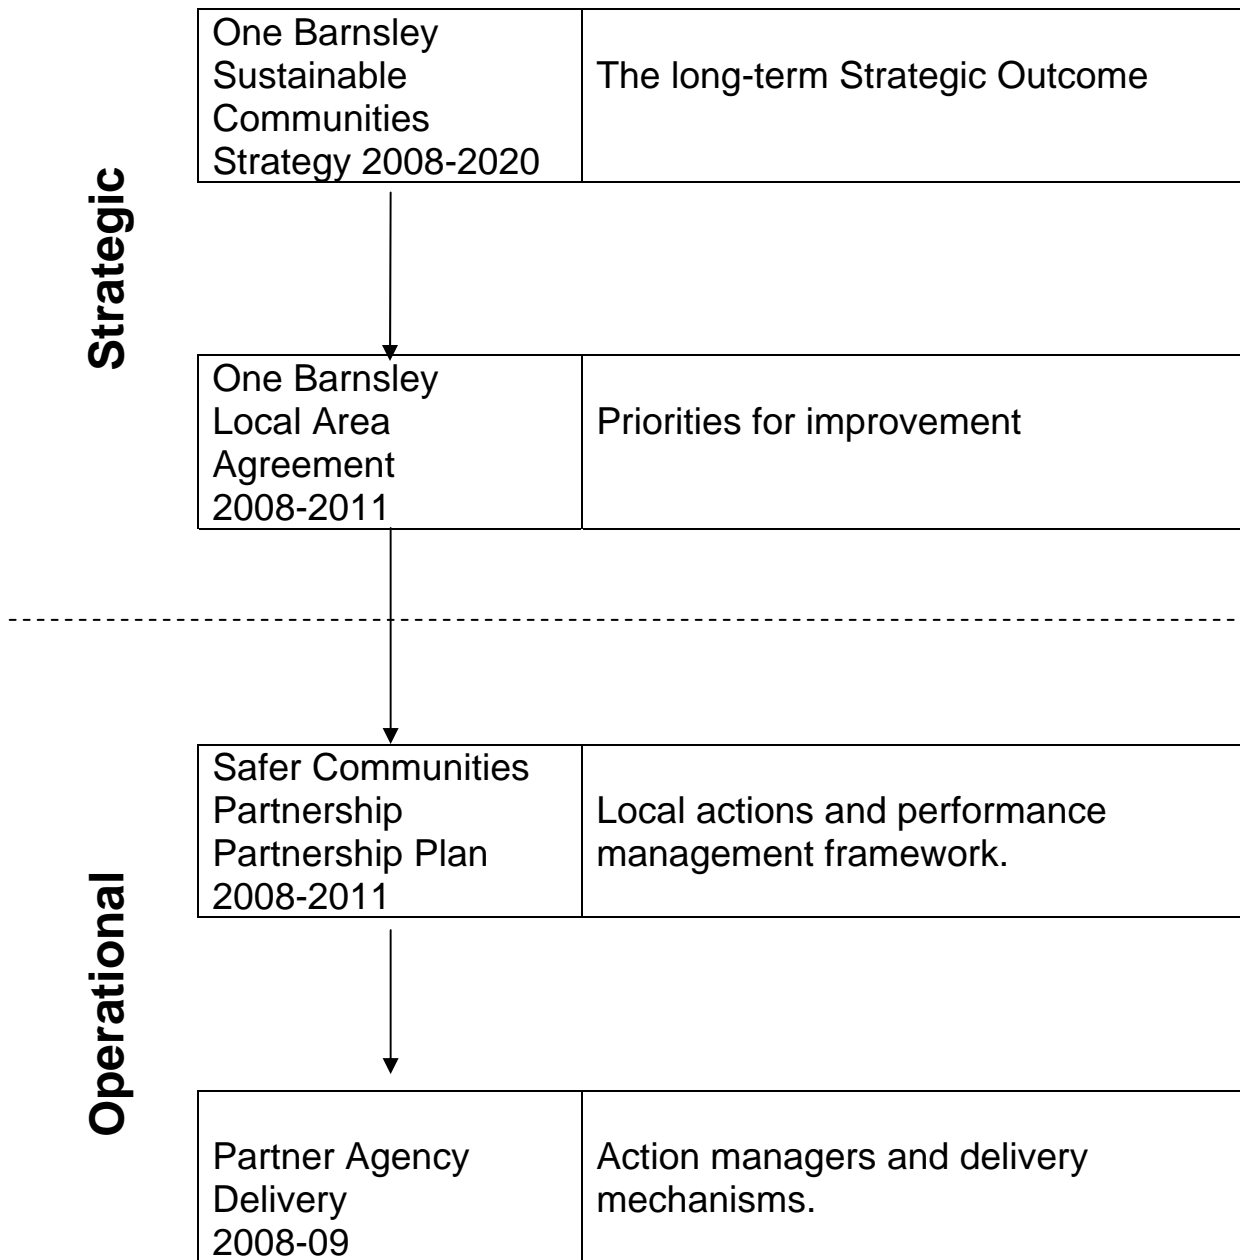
Strategic

| One Barnsley Sustainable Communities Strategy 2008-2020 | The long-term Strategic Outcome |
|---|---|

| One Barnsley Local Area Agreement 2008-2011 | Priorities for improvement |
|---|---|

Operational

| Safer Communities Partnership Partnership Plan 2008-2011 | Local actions and performance management framework. |
|---|---|

| Partner Agency Delivery 2008-09 | Action managers and delivery mechanisms. |
|---|---|